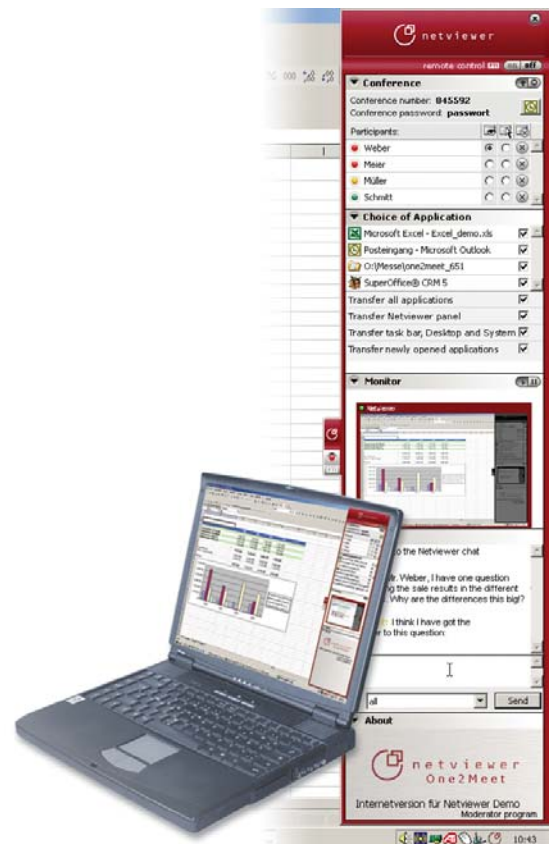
netviewer

remote control on off

Conference

Conference number: 845592

Conference password: passwort

Participants:

Weber

Meier

Müller

Schmitt

Choice of Application

Microsoft Excel - Excel_demo.xls

Posteingang - Microsoft Outlook

O:\Messe\one2meet_651

SuperOffice® CRM 5

Transfer all applications

Transfer Netviewer panel

Transfer task bar, Desktop and System

Transfer newly opened applications

Monitor

o the Netviewer chat

r. Weber, I have one question g the sale results in the different Why are the differences this big?

I think I have got the r to this question:

all

Send

About

netviewer One2Meet

Internetversion für Netviewer Demo

Moderator program

10:43